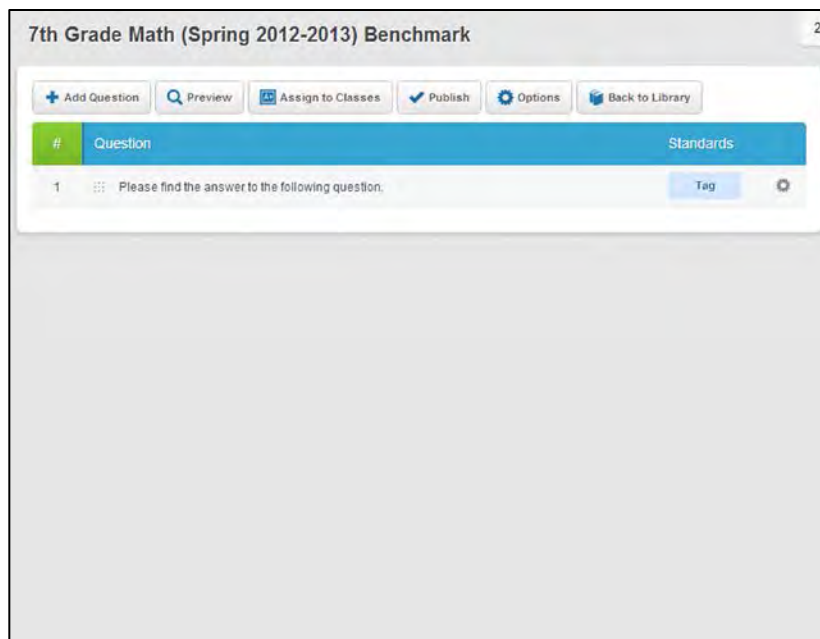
7th Grade Math (Spring 2012-2013) Benchmark

2

Add Question | Preview | Assign to Classes | Publish | Options | Back to Library

| # | Question | Standards |
|---|---|---|
| 1 | Please find the answer to the following question. | Tag |